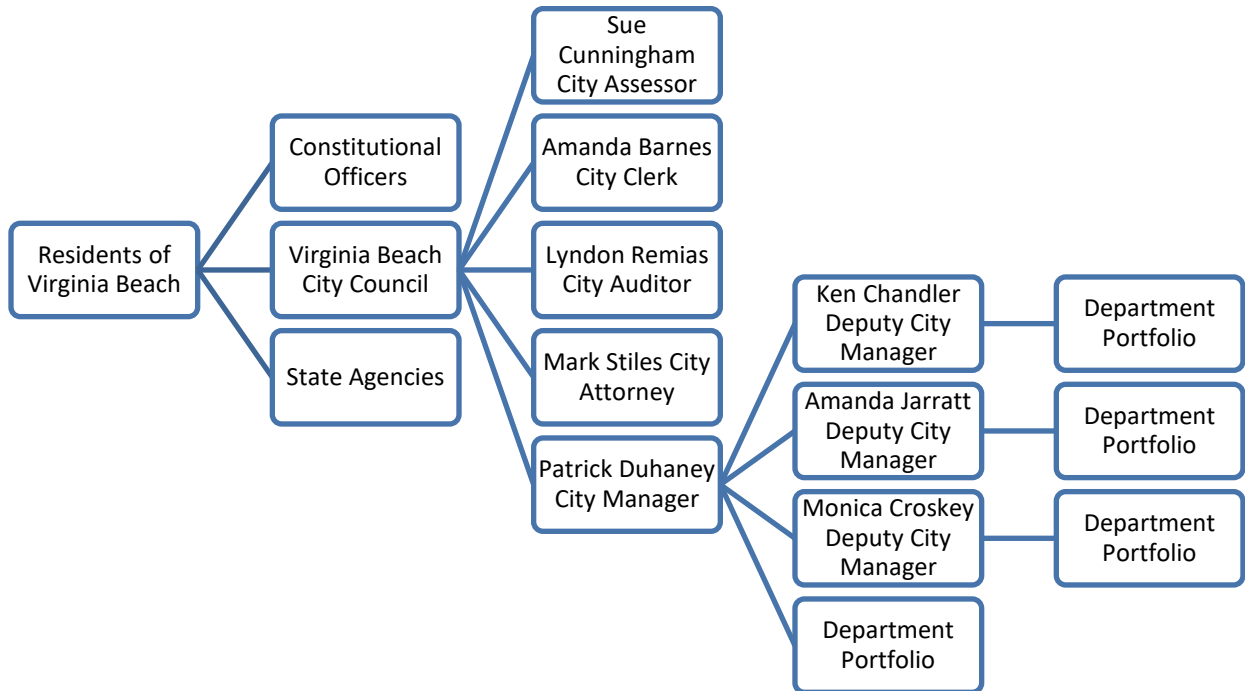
Residents of Virginia Beach

Constitutional Officers

Virginia Beach City Council

State Agencies

Sue Cunningham City Assessor

Amanda Barnes City Clerk

Lyndon Remias City Auditor

Mark Stiles City Attorney

Patrick Duhaney City Manager

Ken Chandler Deputy City Manager

Department Portfolio

Amanda Jarratt Deputy City Manager

Department Portfolio

Monica Croskey Deputy City Manager

Department Portfolio

Department Portfolio